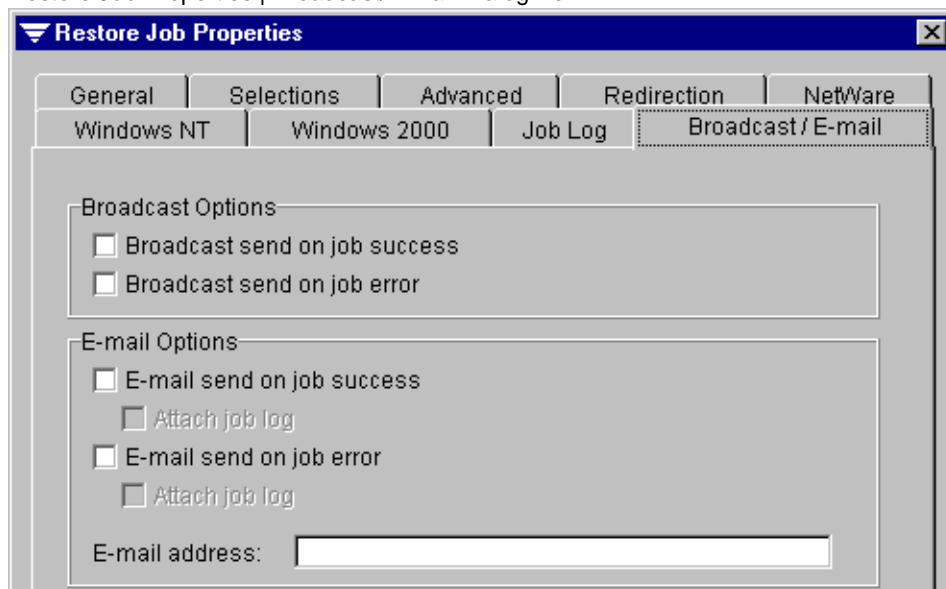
Restore Job Properties

General | Selections | Advanced | Redirection | NetWare
Windows NT | Windows 2000 | Job Log | Broadcast / E-mail

Broadcast Options
Broadcast send on job success
Broadcast send on job error

E-mail Options
E-mail send on job success
Attach job log
E-mail send on job error
Attach job log

E-mail address: